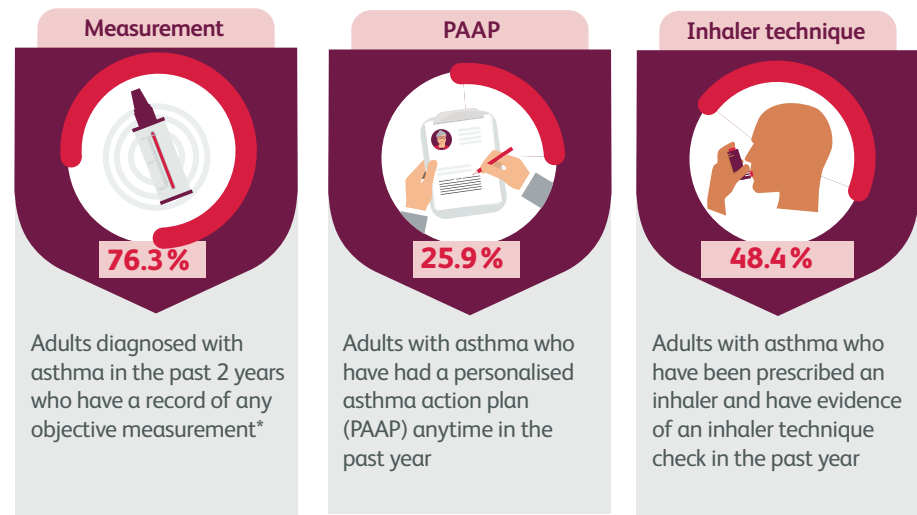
Measurement

76.3%

Adults diagnosed with asthma in the past 2 years who have a record of any objective measurement*

PAAP

25.9%

Adults with asthma who have had a personalised asthma action plan (PAAP) anytime in the past year

Inhaler technique

48.4%

Adults with asthma who have been prescribed an inhaler and have evidence of an inhaler technique check in the past year